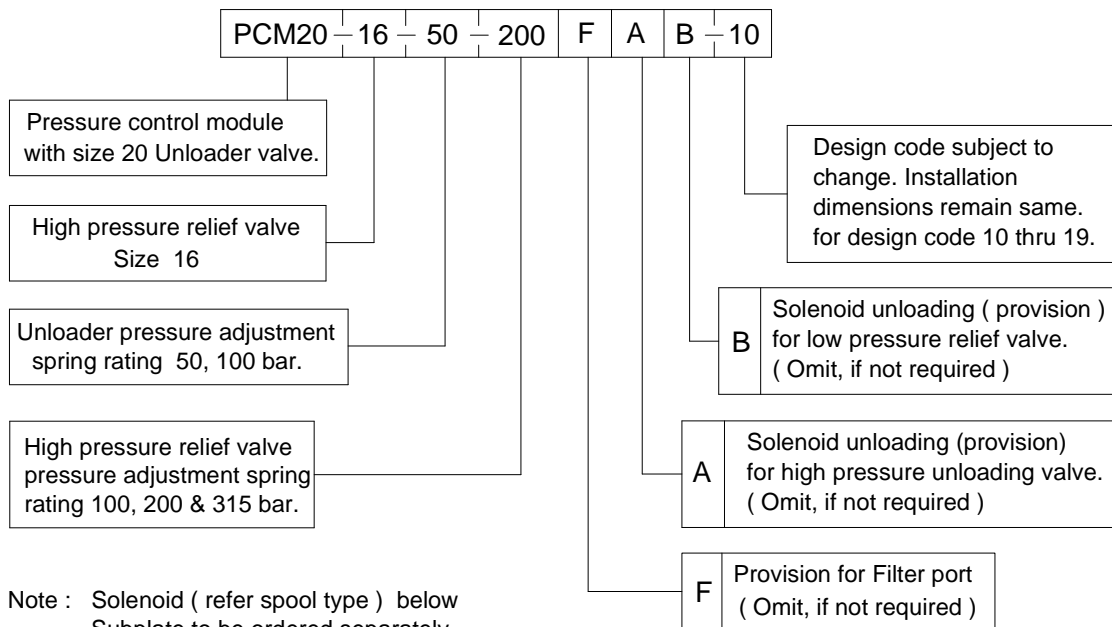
PCM20 – 16 – 50 – 200 | F | A | B – 10

Pressure control module with size 20 Unloader valve.

High pressure relief valve Size 16

Unloader pressure adjustment spring rating 50, 100 bar.

High pressure relief valve pressure adjustment spring rating 100, 200 & 315 bar.

Design code subject to change. Installation dimensions remain same. for design code 10 thru 19.

B Solenoid unloading ( provision ) for low pressure relief valve. ( Omit, if not required )

A Solenoid unloading (provision) for high pressure unloading valve. ( Omit, if not required )

F Provision for Filter port ( Omit, if not required )

Note : Solenoid ( refer spool type ) below
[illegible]